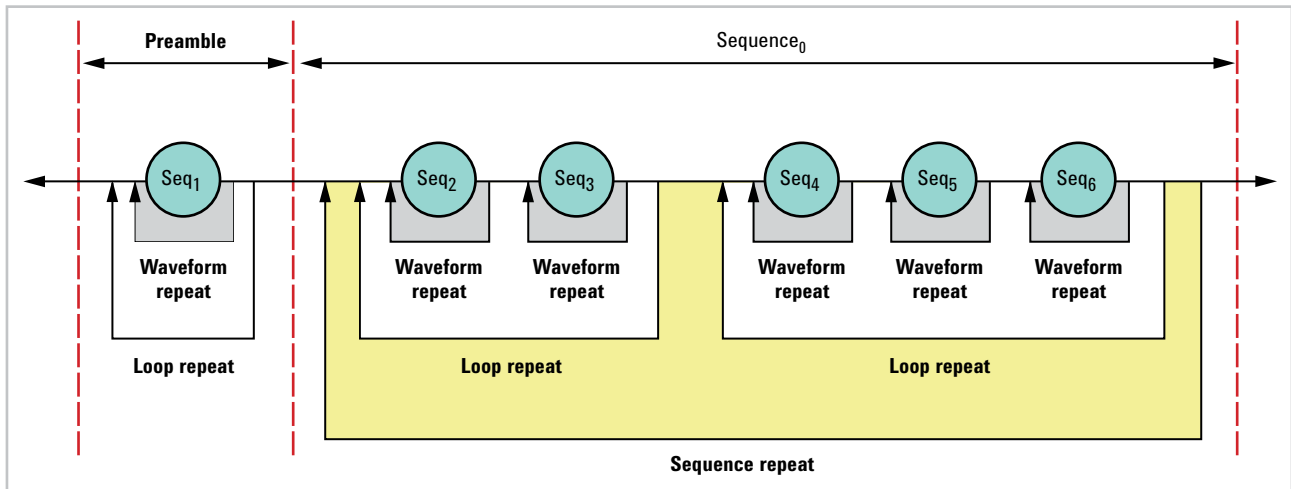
Preamble

Sequence$_0$

Seq$_1$

Waveform repeat

Loop repeat

Seq$_2$

Waveform repeat

Seq$_3$

Waveform repeat

Loop repeat

Seq$_4$

Waveform repeat

Seq$_5$

Waveform repeat

Seq$_6$

Waveform repeat

Loop repeat

Sequence repeat